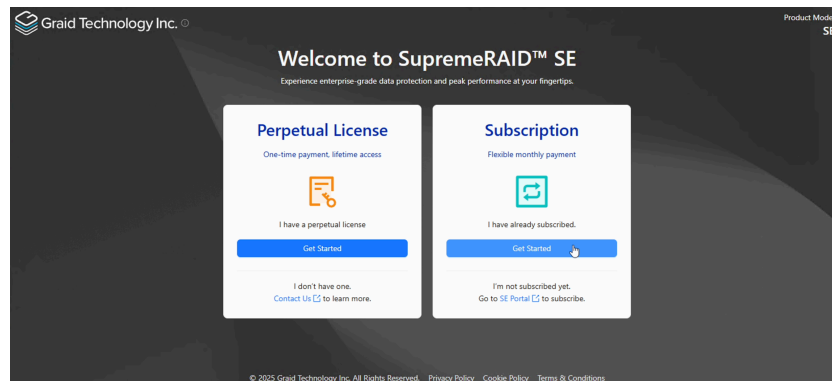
Graid Technology Inc.

Product Mode
SE

Welcome to SupremeRAID™ SE

Experience enterprise-grade data protection and peak performance at your fingertips.

Perpetual License

One-time payment, lifetime access

I have a perpetual license

Get Started

I don't have one.
Contact Us to learn more.

Subscription

Flexible monthly payment

I have already subscribed.

Get Started

I'm not subscribed yet.
Go to SE Portal to subscribe.

© 2025 Graid Technology Inc. All Rights Reserved. Privacy Policy Cookie Policy Terms & Conditions